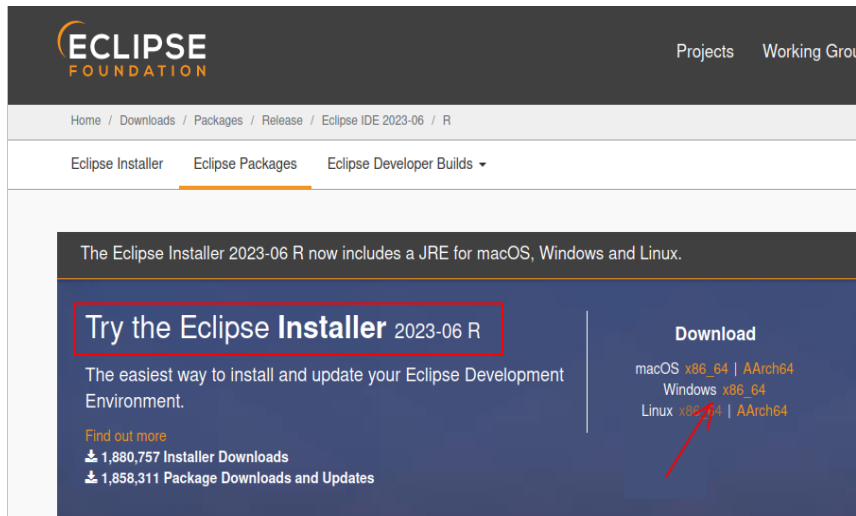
ECLIPSE
FOUNDATION

Projects Working Grou

Home / Downloads / Packages / Release / Eclipse IDE 2023-06 / R

Eclipse Installer Eclipse Packages Eclipse Developer Builds

The Eclipse Installer 2023-06 R now includes a JRE for macOS, Windows and Linux.

Try the Eclipse **Installer** 2023-06 R

The easiest way to install and update your Eclipse Development Environment.

Find out more
1,880,757 Installer Downloads
1,858,311 Package Downloads and Updates

Download

macOS x86_64 | AArch64
Windows x86_64
Linux x86_64 | AArch64